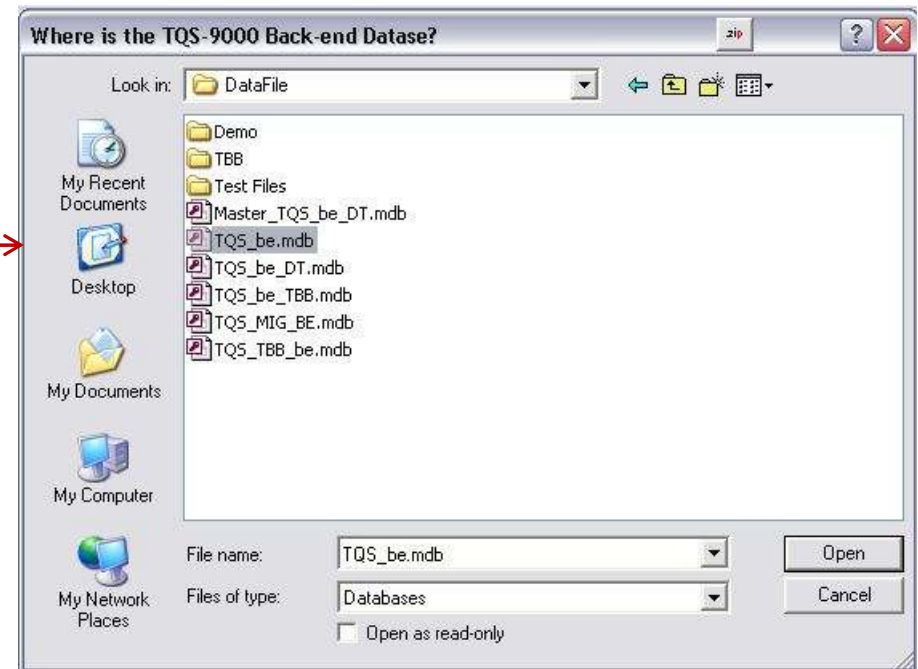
Where is the TQS-9000 Back-end Datase?

zip

Look in: DataFile

My Recent Documents

Desktop

My Documents

My Computer

My Network Places

Demo
TBB
Test Files
Master_TQS_be_DT.mdb
TQS_be.mdb
TQS_be_DT.mdb
TQS_be_TBB.mdb
TQS_MIG_BE.mdb
TQS_TBB_be.mdb

File name: TQS_be.mdb
Files of type: Databases
Open as read-only

Open
Cancel